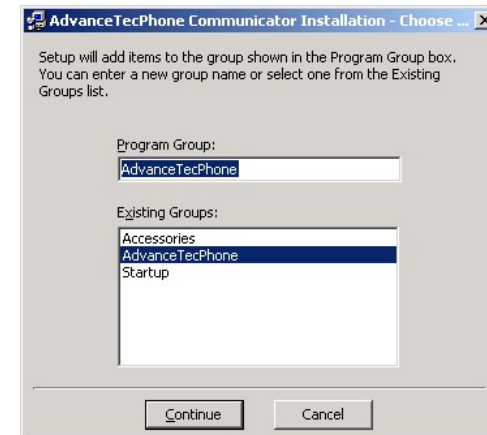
AdvanceTecPhone Communicator Installation - Choose ...

Setup will add items to the group shown in the Program Group box. You can enter a new group name or select one from the Existing Groups list.

Program Group:

AdvanceTecPhone

Existing Groups:

Accessories
AdvanceTecPhone
Startup

Continue

Cancel